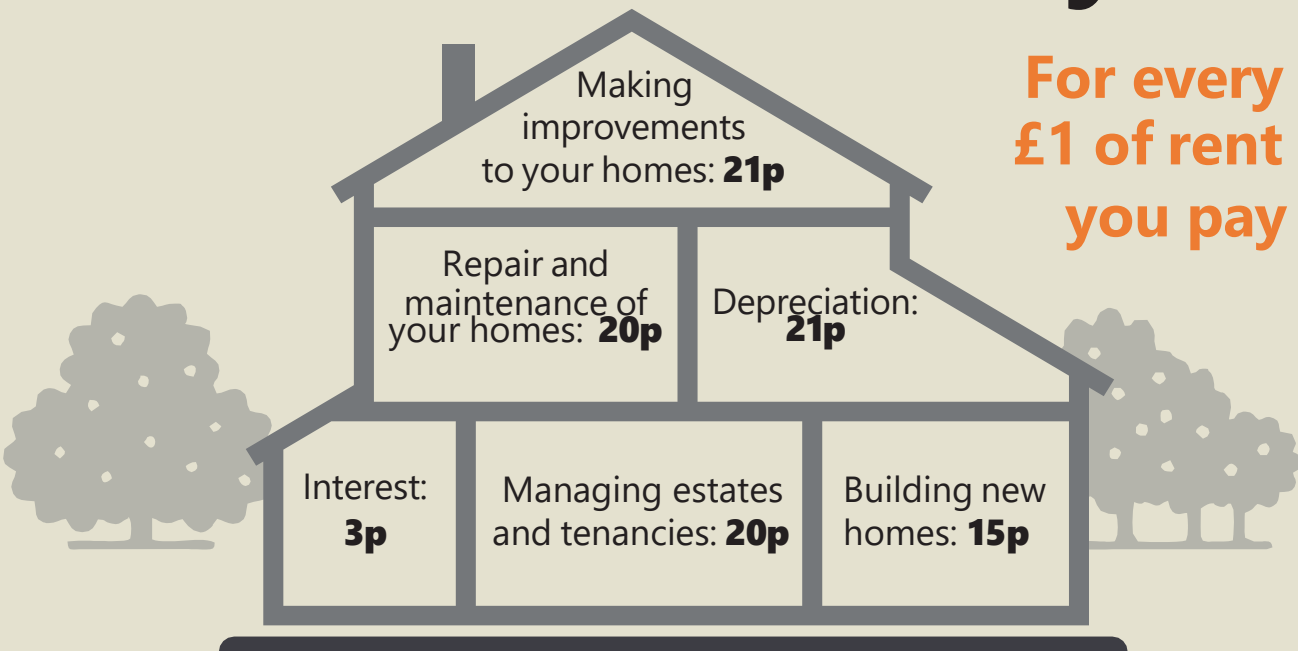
For every £1 of rent you pay

Making improvements to your homes: **21p**

Repair and maintenance of your homes: **20p**

Depreciation: **21p**

Interest: **3p**

Managing estates and tenancies: **20p**

Building new homes: **15p**